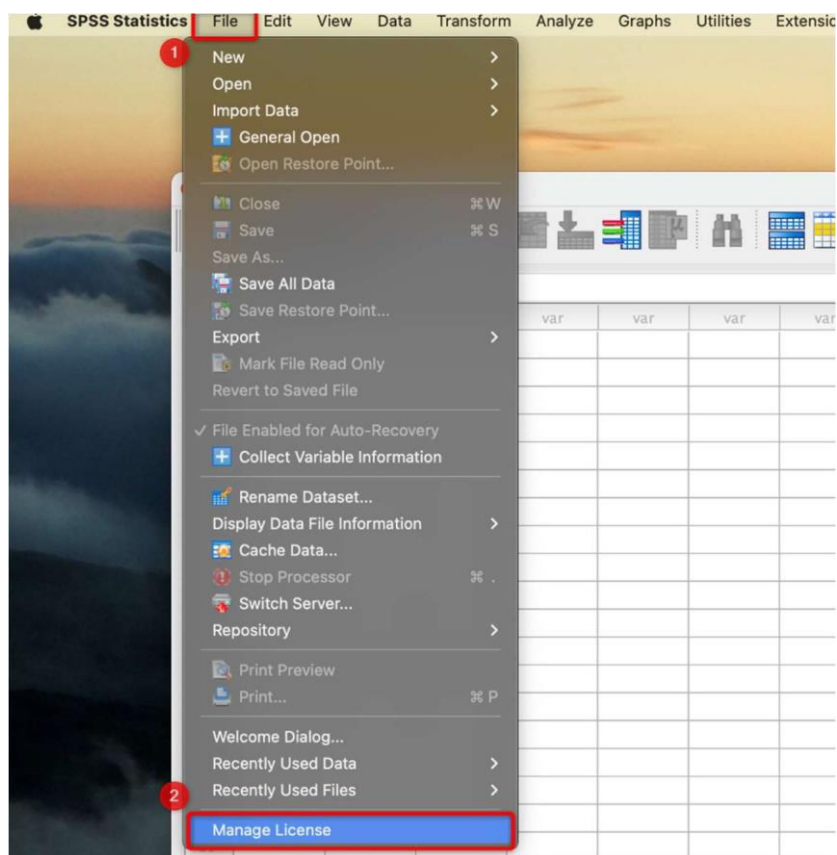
SPSS Statistics File Edit View Data Transform Analyze Graphs Utilities Extensic

1

New
Open
Import Data
General Open
Open Restore Point...
Close ⌘W
Save ⌘S
Save As...
Save All Data
Save Restore Point...
Export
Mark File Read Only
Revert to Saved File
✓ File Enabled for Auto-Recovery
Collect Variable Information
Rename Dataset...
Display Data File Information
Cache Data...
Stop Processor ⌘ .
Switch Server...
Repository
Print Preview
Print... ⌘P
Welcome Dialog...
Recently Used Data
Recently Used Files
2
Manage License

var var var var